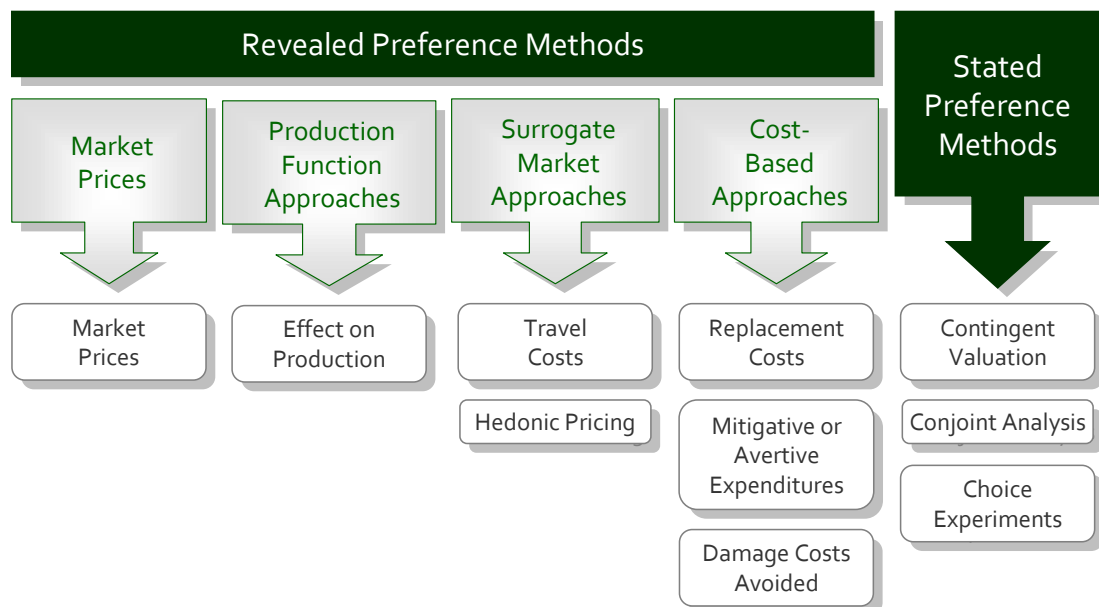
Revealed Preference Methods

Stated Preference Methods

Market Prices

Production Function Approaches

Surrogate Market Approaches

Cost-Based Approaches

Market Prices

Effect on Production

Travel Costs

Hedonic Pricing

Replacement Costs

Mitigative or Avertive Expenditures

Damage Costs Avoided

Contingent Valuation

Conjoint Analysis

Choice Experiments